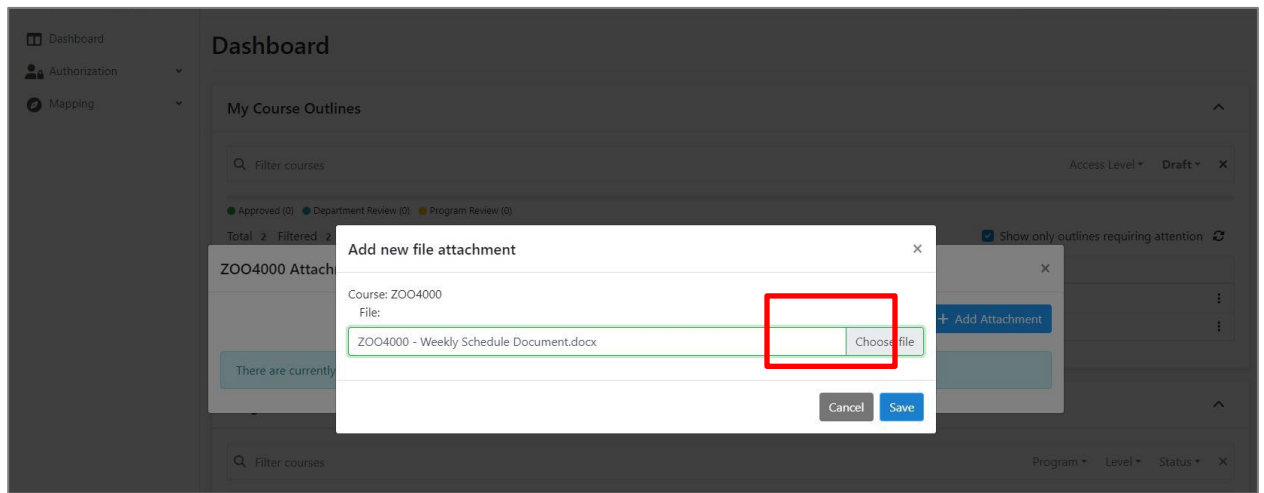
Dashboard
Authorization
Mapping

Dashboard

My Course Outlines

Filter courses

Access Level ▾ Draft ▾ ×

● Approved (0) ● Department Review (0) ● Program Review (0)

Total 2 Filtered 2

Show only outlines requiring attention

ZOO4000 Attach

+ Add Attachment

There are currently

Add new file attachment ×

Course: ZOO4000
File:

ZOO4000 - Weekly Schedule Document.docx Choose file

Cancel Save

Filter courses

Program ▾ Level ▾ Status ▾ ×